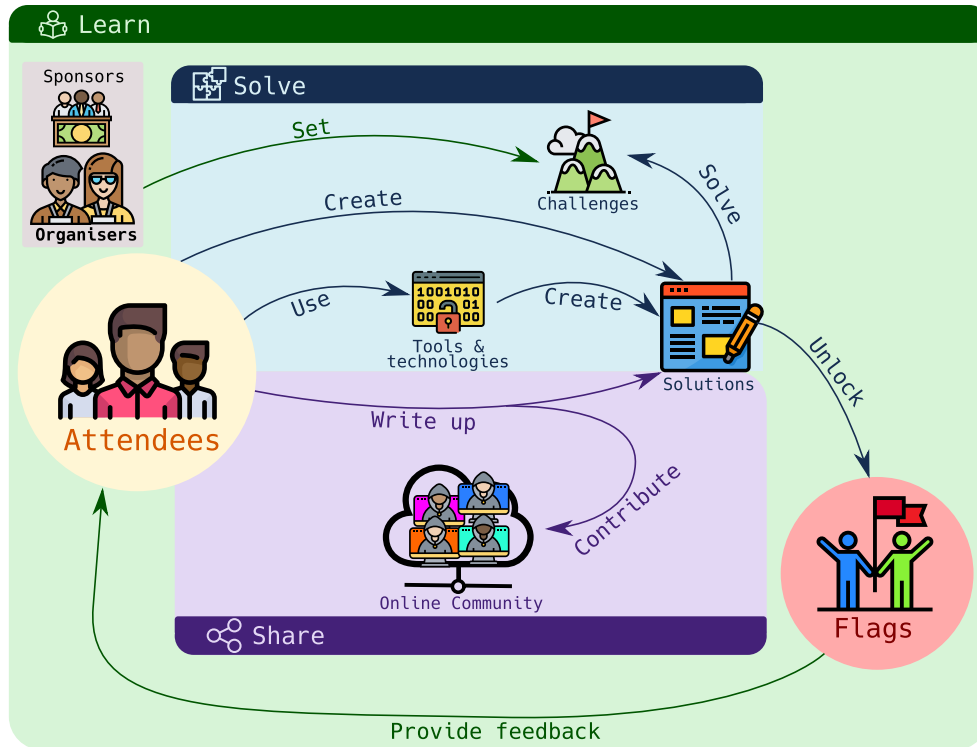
Learn

Sponsors

Organisers

Solve

Set

Challenges

Solve

Create

Use

1001010
00 01
00 00

Tools & technologies

Create

Solutions

Unlock

Attendees

Write up

Contribute

Online Community

Share

Flags

Provide feedback